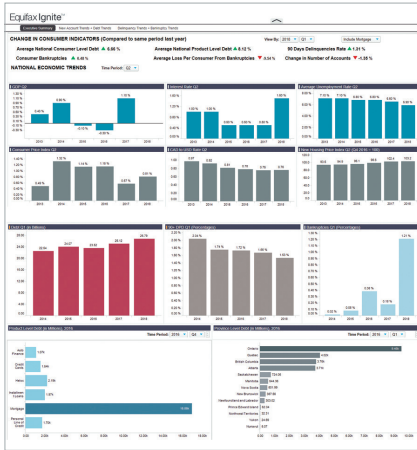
Equifax Ignite™

Executive Summary | New Account Trends – Debt Trends | Delinquency Trends – Bankruptcy Trends

CHANGE IN CONSUMER INDICATORS (Compared to same period last year)

View By: 2018 Q1 | Include Mortgage

Average National Consumer Level Debt ▲ 4.66 %
Average National Product Level Debt ▲ 6.12 %
90 Days Delinquencies Rate ▲ 1.31 %
Consumer Bankruptcies ▲ 5.66 %
Average Loss Per Consumer From Bankruptcies ▼ -3.54 %
Change in Number of Accounts ▼ -1.08 %

NATIONAL ECONOMIC TRENDS

Time Period: Q1

GDP Q1

Interest Rate Q1

Average Unemployment Rate Q1

Consumer Price Index Q1

CAD to USD Rate Q1

New Housing Price Index Q1 (Dec 2016 = 100)

Debt Q1 (in Billions)

Non DRO Q1 (Percentages)

Bankruptcies Q1 (Percentages)

Product Level Debt (in Millions), 2018

Time Period: 2018 Q3

Auto Finance
Credit Cards
Heloc
Installment Loans
Mortgage
Revolving Line of Credit

Province Level Debt (in Millions), 2018

Time Period: 2018 Q3

Ontario
Quebec
British Columbia
Alberta
Saskatchewan
Manitoba
Nova Scotia
New Brunswick
Newfoundland and Labrador
Prince Edward Island
Northwest Territories
Yukon
Nunavut